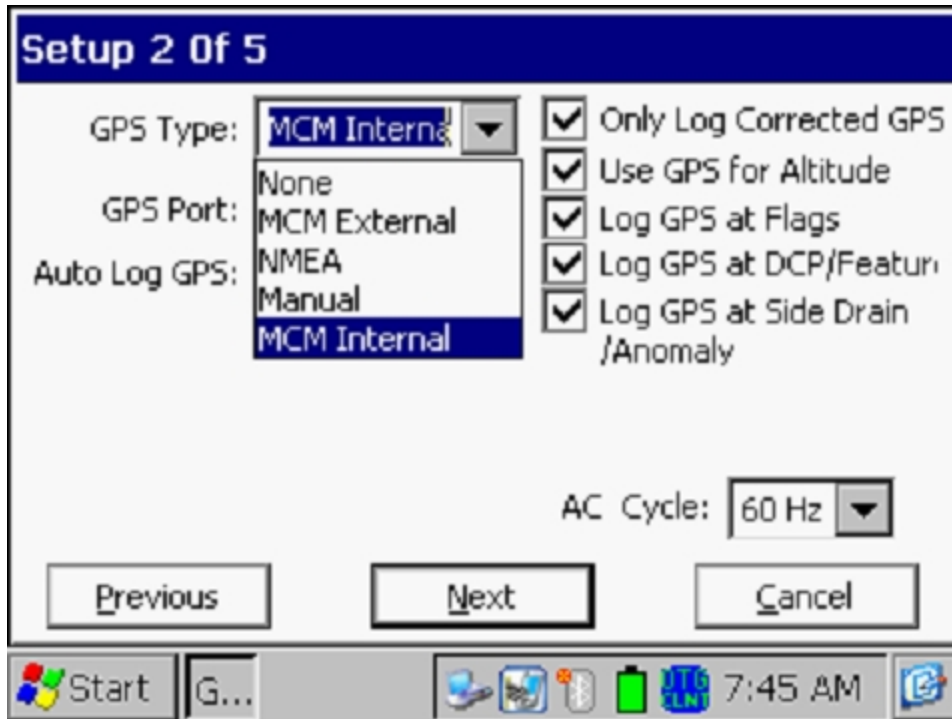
Setup 2 Of 5

GPS Type: MCM Interna

None
MCM External
NMEA
Manual
MCM Internal

GPS Port:

Auto Log GPS:

Only Log Corrected GPS
Use GPS for Altitude
Log GPS at Flags
Log GPS at DCP/Featur
Log GPS at Side Drain /Anomaly

AC Cycle: 60 Hz

Previous
Next
Cancel

Start
G...
7:45 AM